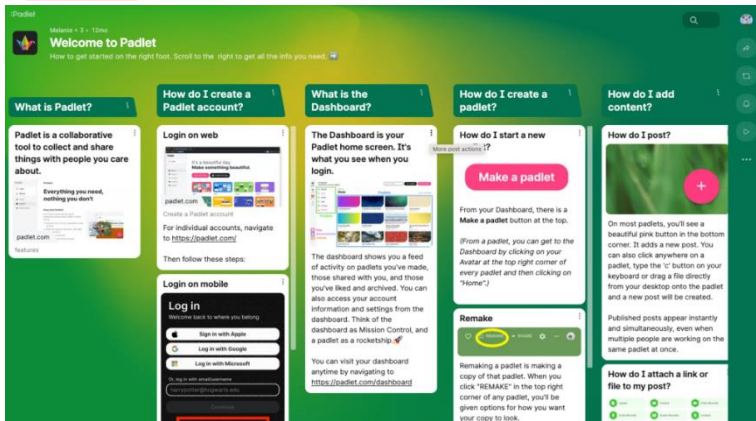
Padlet

Melanie + 3 • 12mo

Welcome to Padlet

How to get started on the right foot. Scroll to the right to get all the info you need. ➡️

What is Padlet?

Padlet is a collaborative tool to collect and share things with people you care about.

Everything you need, nothing you don't

padlet.com

features

How do I create a Padlet account?

Login on web

Create a Padlet account

For individual accounts, navigate to https://padlet.com/

Then follow these steps:

Login on mobile

Log in

Welcome back to where you belong

Sign in with Apple

Log in with Google

Log in with Microsoft

Or, log in with email/username

What is the Dashboard?

The Dashboard is your Padlet home screen. It's what you see when you login.

The dashboard shows you a feed of activity on padlets you've made, those shared with you, and those you've liked and archived. You can also access your account information and settings from the dashboard. Think of the dashboard as Mission Control, and a padlet as a rocketship.🚀

You can visit your dashboard anytime by navigating to https://padlet.com/dashboard

How do I create a padlet?

How do I start a new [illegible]?

More post actions

Make a padlet

From your Dashboard, there is a Make a padlet button at the top.

(From a padlet, you can get to the Dashboard by clicking on your Avatar at the top right corner of every padlet and then clicking on "Home".)

Remake

Remaking a padlet is making a copy of that padlet. When you click "REMAKE" in the top right corner of any padlet, you'll be given options for how you want your copy to look.

How do I add content?

How do I post?

On most padlets, you'll see a beautiful pink button in the bottom corner. It adds a new post. You can also click anywhere on a padlet, type the 'c' button on your keyboard or drag a file directly from your desktop onto the padlet and a new post will be created.

Published posts appear instantly and simultaneously, even when multiple people are working on the same padlet at once.

How do I attach a link or file to my post?